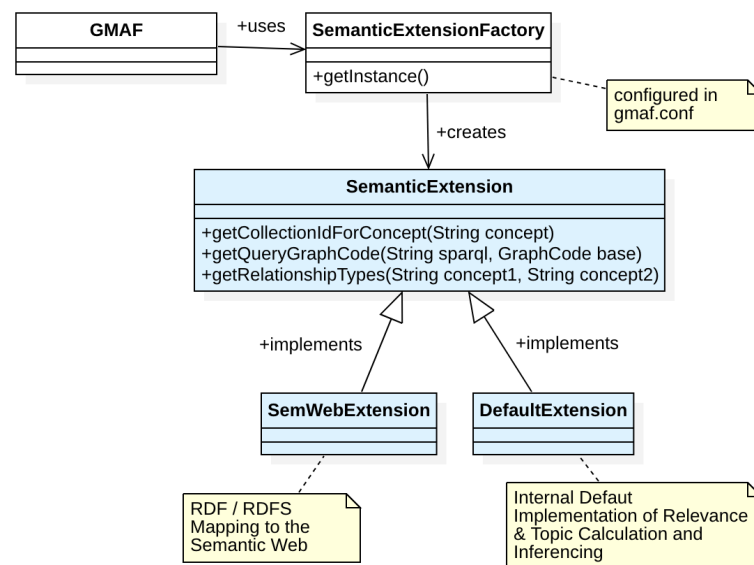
GMAF

+uses

SemanticExtensionFactory

+getInstance()

configured in gmaf.conf

+creates

SemanticExtension

+getCollectionIdForConcept(String concept)
+getQueryGraphCode(String sparql, GraphCode base)
+getRelationshipTypes(String concept1, String concept2)

+implements

+implements

SemWebExtension

DefaultExtension

RDF / RDFS Mapping to the Semantic Web

Internal Defaut Implementation of Relevance & Topic Calculation and Inferencing